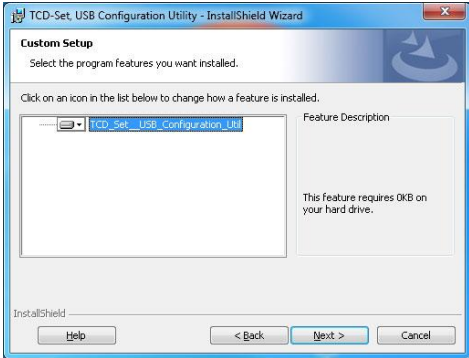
TCD-Set, USB Configuration Utility - InstallShield Wizard

Custom Setup

Select the program features you want installed.

Click on an icon in the list below to change how a feature is installed.

TCD_Set__USB_Configuration_Util

Feature Description

This feature requires 0KB on your hard drive.

InstallShield

Help

< Back

Next >

Cancel